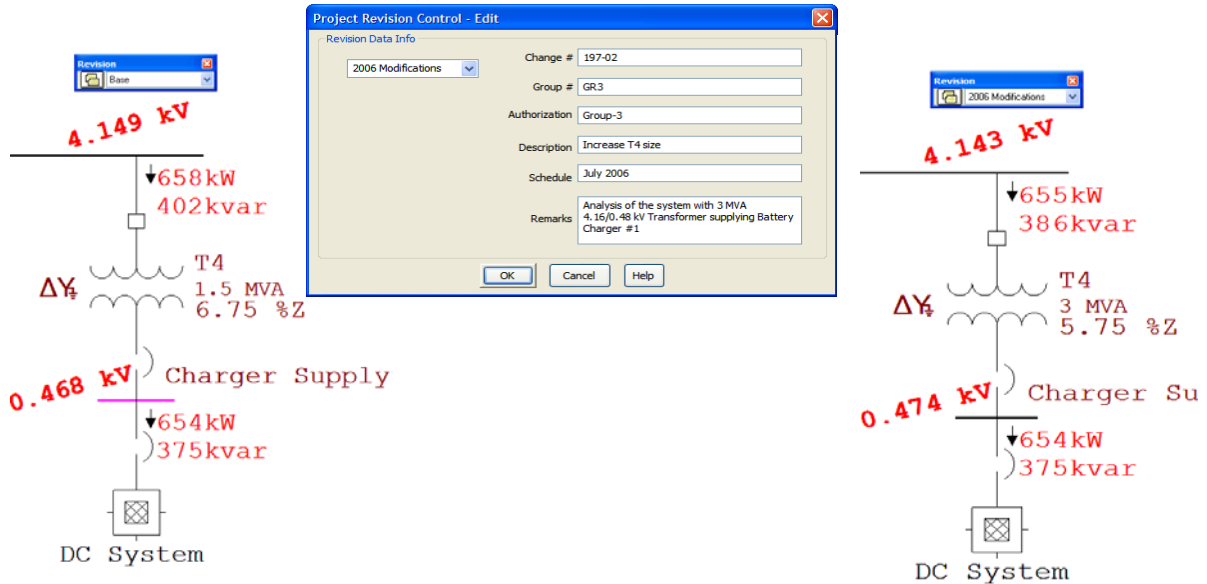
Revision
Base

4.149 kV

658kW
402kvar

T4
ΔY
1.5 MVA
6.75 %Z

Charger Supply
0.468 kV

654kW
375kvar

DC System

Project Revision Control - Edit

Revision Data Info

2006 Modifications

Change # 197-02

Group # GR3

Authorization Group-3

Description Increase T4 size

Schedule July 2006

Remarks Analysis of the system with 3 MVA 4.16/0.48 kV Transformer supplying Battery Charger #1

OK Cancel Help

Revision
2006 Modifications

4.143 kV

655kW
386kvar

T4
ΔY
3 MVA
5.75 %Z

Charger Su
0.474 kV

654kW
375kvar

DC System